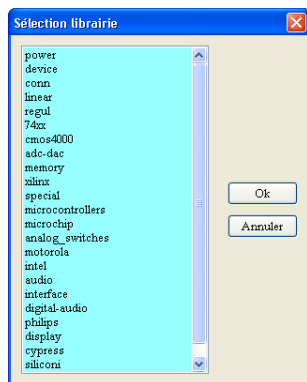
Sélection librairie

power
device
conn
linear
regul
74xx
cmos4000
adc-dac
memory
xilinx
special
microcontrollers
microchip
analog_switches
motorola
intel
audio
interface
digital-audio
philips
display
cypress
siliconi

Ok
Annuler